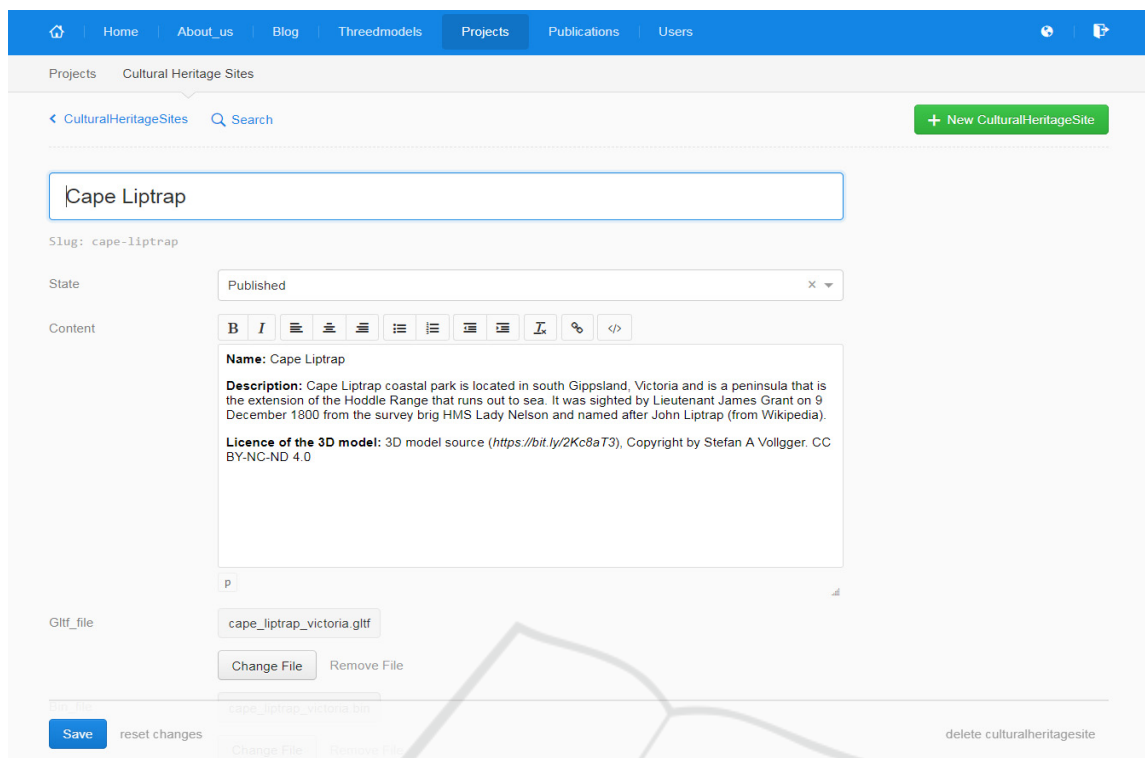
Home About_us Blog Threedmodels Projects Publications Users

Projects Cultural Heritage Sites

‹ CulturalHeritageSites Search

+ New CulturalHeritageSite

Cape Liptrap

Slug: cape-liptrap

State

Published

Content

B I

**Name:** Cape Liptrap

**Description:** Cape Liptrap coastal park is located in south Gippsland, Victoria and is a peninsula that is the extension of the Hoddle Range that runs out to sea. It was sighted by Lieutenant James Grant on 9 December 1800 from the survey brig HMS Lady Nelson and named after John Liptrap (from Wikipedia).

**Licence of the 3D model:** 3D model source (*https://bit.ly/2Kc8aT3*), Copyright by Stefan A Vollgger. CC BY-NC-ND 4.0

p

Gltf_file

cape_liptrap_victoria.gltf

Change File Remove File

Bin_file

cape_liptrap_victoria.bin

Save reset changes

Change File Remove File

delete culturalheritagesite